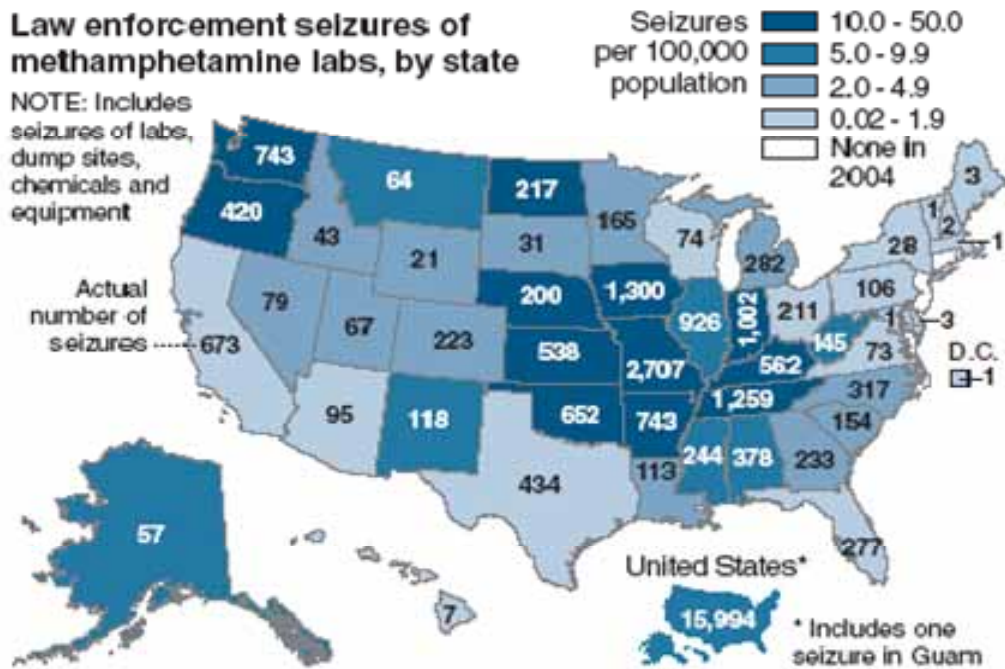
Law enforcement seizures of methamphetamine labs, by state

NOTE: Includes seizures of labs, dump sites, chemicals and equipment

Seizures per 100,000 population

10.0 - 50.0
5.0 - 9.9
2.0 - 4.9
0.02 - 1.9
None in 2004

Actual number of seizures

743
420
64
217
165
43
31
21
74
282
3
1
2
28
1
106
79
67
200
1,300
926
1,002
211
1
3
673
223
538
145
73
D.C.
1
2,707
562
317
95
118
652
743
1,259
154
113
244
378
233
434
277
57
7

United States*
15,994
* Includes one seizure in Guam